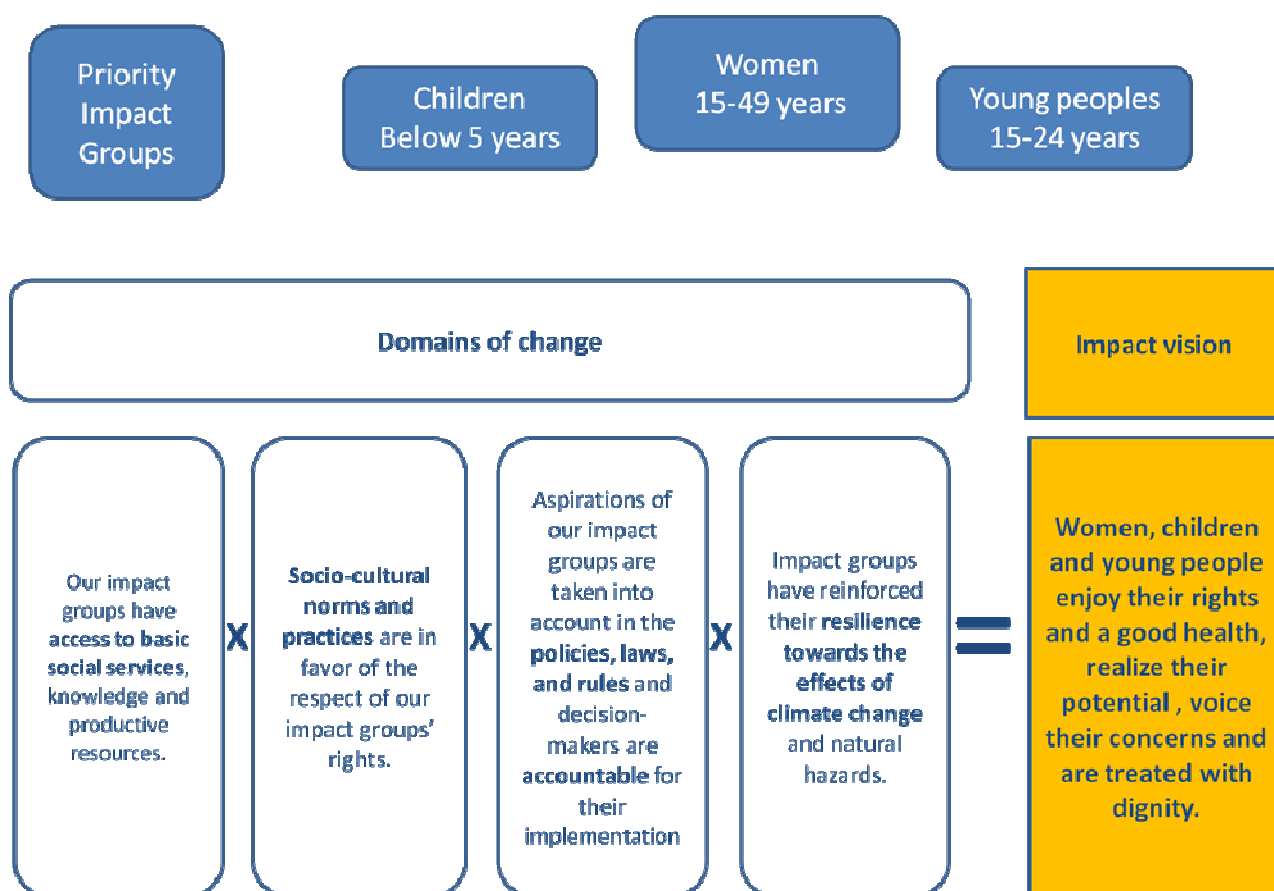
Priority Impact Groups

Children Below 5 years

Women 15-49 years

Young peoples 15-24 years

Domains of change

Impact vision

Our impact groups have access to basic social services, knowledge and productive resources.

X

Socio-cultural norms and practices are in favor of the respect of our impact groups' rights.

X

Aspirations of our impact groups are taken into account in the policies, laws, and rules and decision-makers are accountable for their implementation

X

Impact groups have reinforced their resilience towards the effects of climate change and natural hazards.

=

Women, children and young people enjoy their rights and a good health, realize their potential , voice their concerns and are treated with dignity.